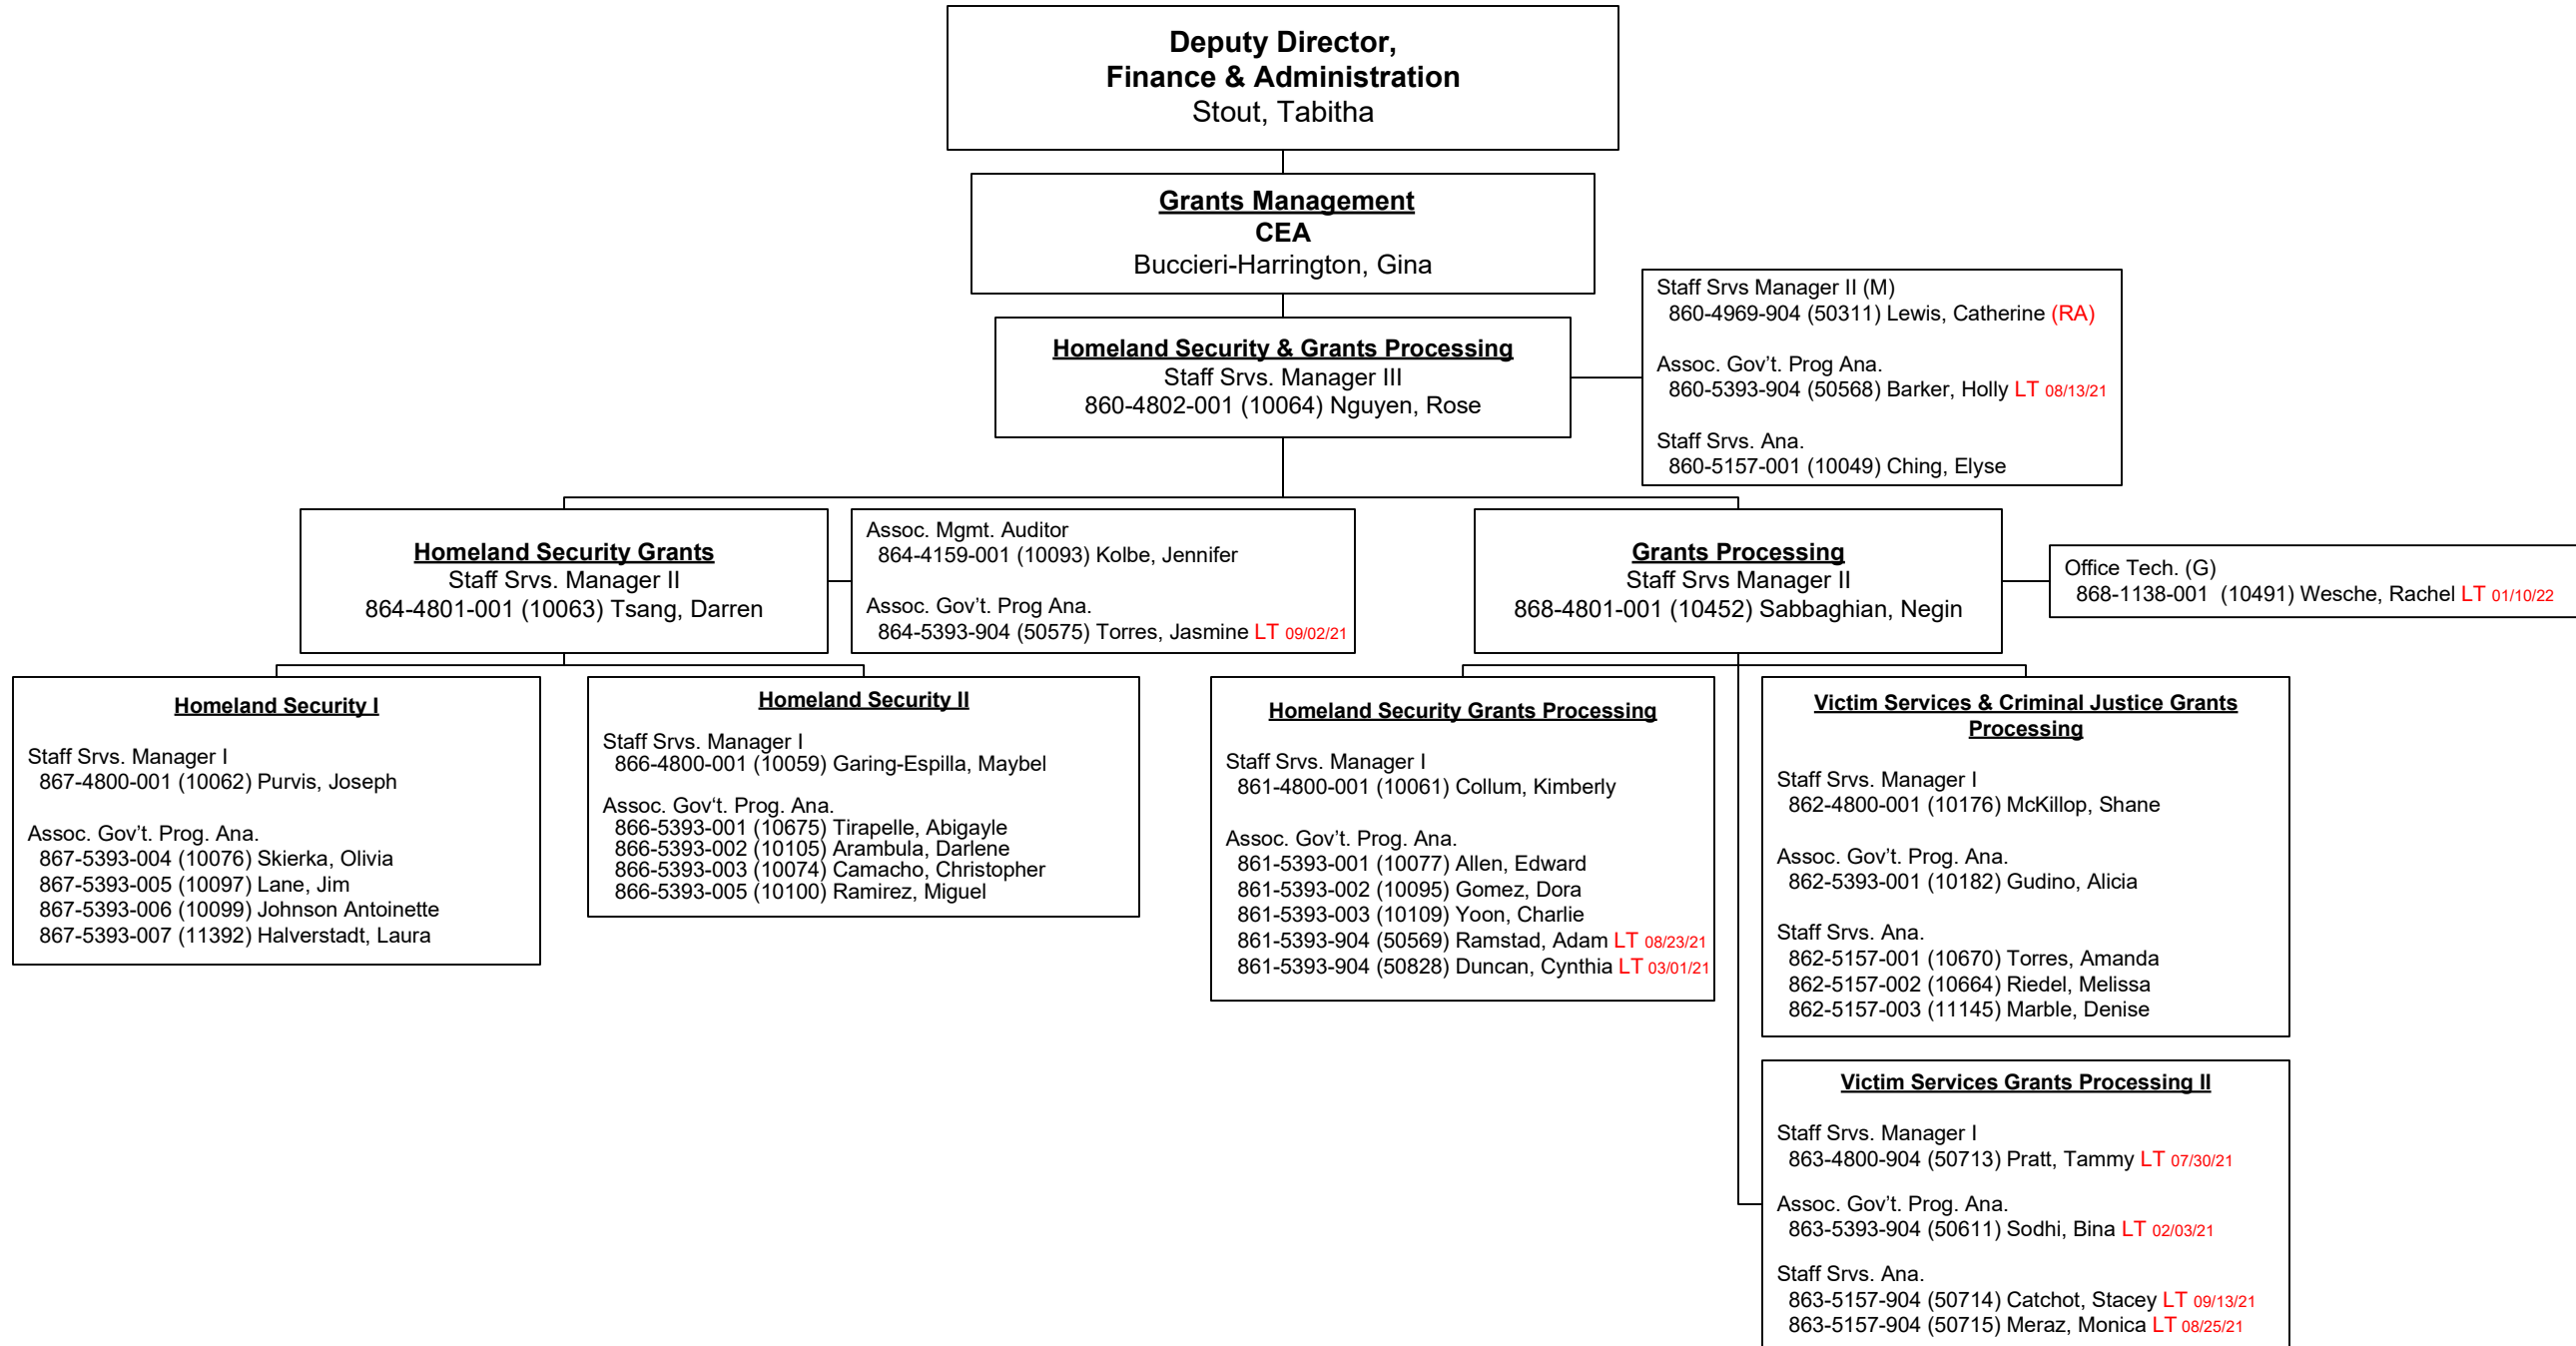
Deputy Director,
Finance & Administration
Stout, Tabitha

Grants Management
CEA
Buccieri-Harrington, Gina

Homeland Security & Grants Processing
Staff Srvs. Manager III
860-4802-001 (10064) Nguyen, Rose

Staff Srvs Manager II (M)
860-4969-904 (50311) Lewis, Catherine (RA)

Assoc. Gov't. Prog Ana.
860-5393-904 (50568) Barker, Holly LT 08/13/21

Staff Srvs. Ana.
860-5157-001 (10049) Ching, Elyse

Homeland Security Grants
Staff Srvs. Manager II
864-4801-001 (10063) Tsang, Darren

Assoc. Mgmt. Auditor
864-4159-001 (10093) Kolbe, Jennifer

Assoc. Gov't. Prog Ana.
864-5393-904 (50575) Torres, Jasmine LT 09/02/21

Grants Processing
Staff Srvs Manager II
868-4801-001 (10452) Sabbaghian, Negin

Office Tech. (G)
868-1138-001 (10491) Wesche, Rachel LT 01/10/22

Homeland Security I

Staff Srvs. Manager I
867-4800-001 (10062) Purvis, Joseph

Assoc. Gov't. Prog. Ana.
867-5393-004 (10076) Skierka, Olivia
867-5393-005 (10097) Lane, Jim
867-5393-006 (10099) Johnson Antoinette
867-5393-007 (11392) Halverstadt, Laura

Homeland Security II

Staff Srvs. Manager I
866-4800-001 (10059) Garing-Espilla, Maybel

Assoc. Gov't. Prog. Ana.
866-5393-001 (10675) Tirapelle, Abigayle
866-5393-002 (10105) Arambula, Darlene
866-5393-003 (10074) Camacho, Christopher
866-5393-005 (10100) Ramirez, Miguel

Homeland Security Grants Processing

Staff Srvs. Manager I
861-4800-001 (10061) Collum, Kimberly

Assoc. Gov't. Prog. Ana.
861-5393-001 (10077) Allen, Edward
861-5393-002 (10095) Gomez, Dora
861-5393-003 (10109) Yoon, Charlie
861-5393-904 (50569) Ramstad, Adam LT 08/23/21
861-5393-904 (50828) Duncan, Cynthia LT 03/01/21

Victim Services & Criminal Justice Grants Processing

Staff Srvs. Manager I
862-4800-001 (10176) McKillop, Shane

Assoc. Gov't. Prog. Ana.
862-5393-001 (10182) Gudino, Alicia

Staff Srvs. Ana.
862-5157-001 (10670) Torres, Amanda
862-5157-002 (10664) Riedel, Melissa
862-5157-003 (11145) Marble, Denise

Victim Services Grants Processing II

Staff Srvs. Manager I
863-4800-904 (50713) Pratt, Tammy LT 07/30/21

Assoc. Gov't. Prog. Ana.
863-5393-904 (50611) Sodhi, Bina LT 02/03/21

Staff Srvs. Ana.
863-5157-904 (50714) Catchot, Stacey LT 09/13/21
863-5157-904 (50715) Meraz, Monica LT 08/25/21